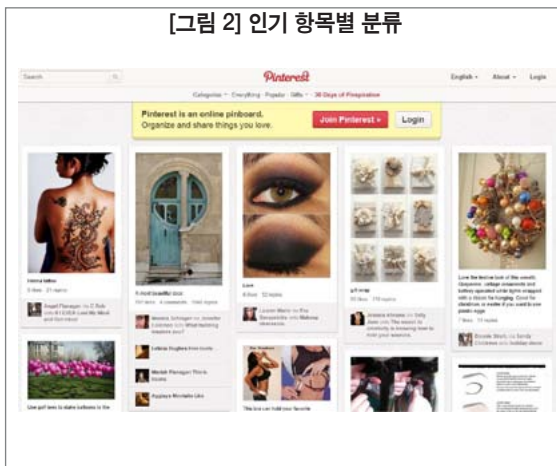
[그림 2] 인기 항목별 분류

Search

Pinterest

English · About · Login

Categories · Everything · Popular · Gifts · 30 Days of Inspiration

Pinterest is an online pinboard. Organize and share things you love.

Join Pinterest »

Login

henna tattoo

Love

gift wrap

Love the festive look of this wreath. Gorgeous, vintage ornaments and battery-operated white lights wrapped with a ribbon for hanging. Good for christmas, or easter if you used the plastic eggs

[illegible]